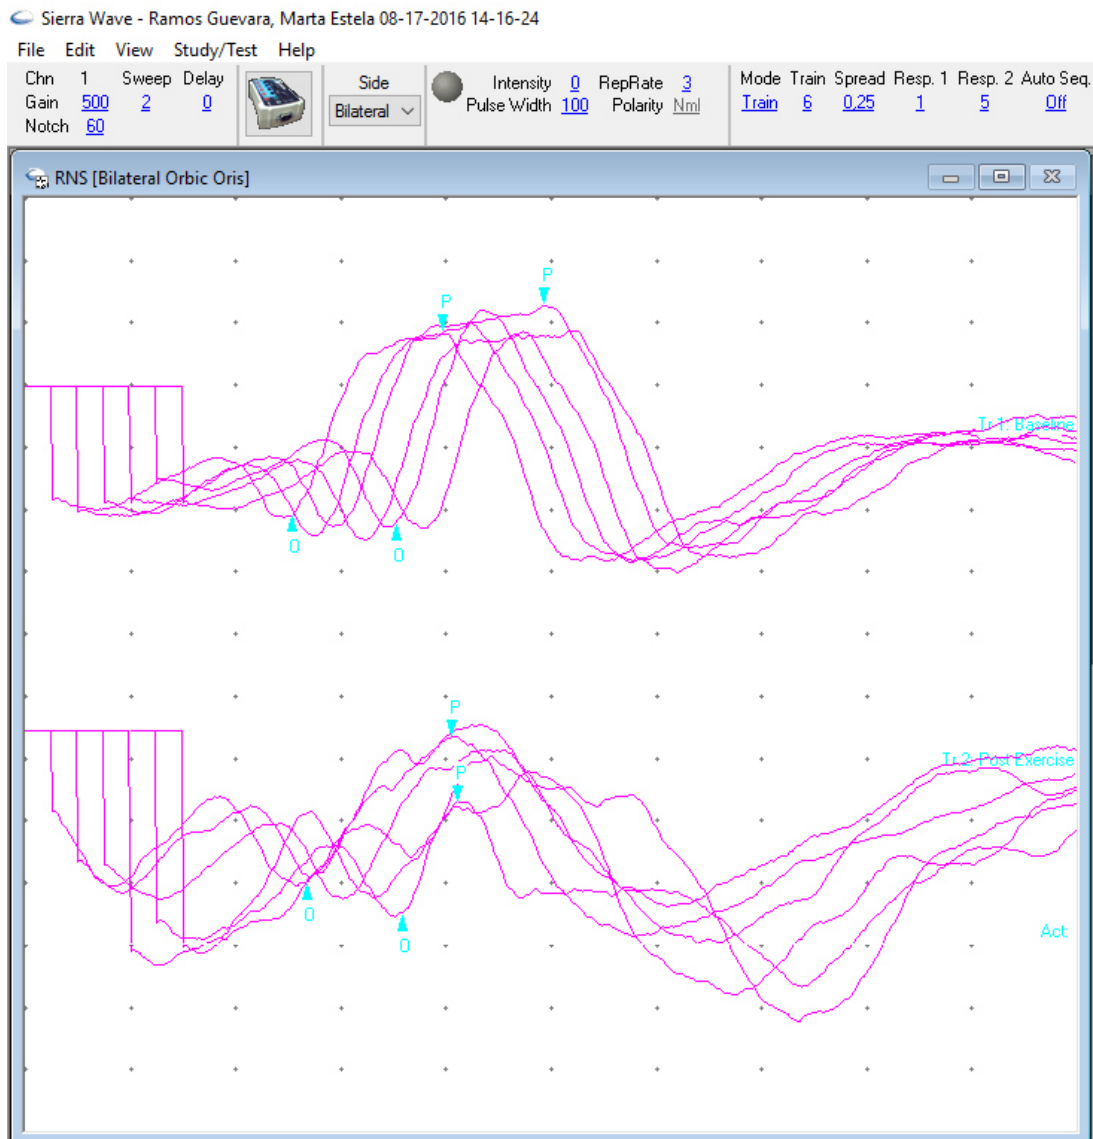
Sierra Wave - Ramos Guevara, Marta Estela 08-17-2016 14-16-24

File Edit View Study/Test Help

Chn 1 Sweep Delay
Gain 500 2 0
Notch 60

Side
Bilateral

Intensity 0 RepRate 3
Pulse Width 100 Polarity Nml

Mode Train Spread Resp. 1 Resp. 2 Auto Seq.
Train 6 0.25 1 5 Off

RNS [Bilateral Orbic Oris]

P
P
Tr 1: Baseline
0
0

P
P
Tr 2: Post Exercise
0
0
Act: